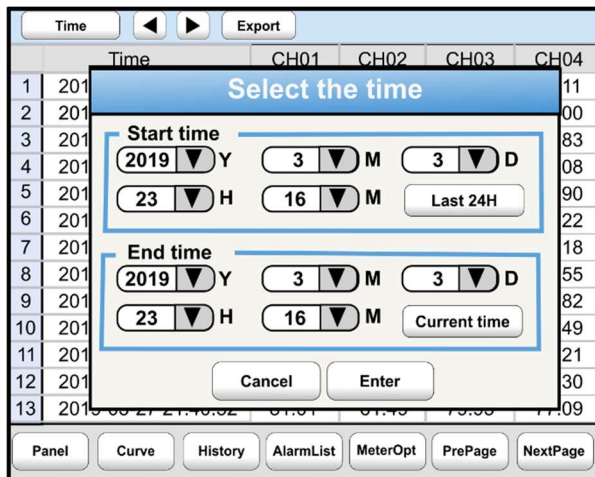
Time ◀ ▶ Export

| | Time | CH01 | CH02 | CH03 | CH04 |
|---|---|---|---|---|---|
| 1 | 201 | | | | 11 |
| 2 | 201 | | | | 00 |
| 3 | 201 | | | | 83 |
| 4 | 201 | | | | 08 |
| 5 | 201 | | | | 90 |
| 6 | 201 | | | | 22 |
| 7 | 201 | | | | 18 |
| 8 | 201 | | | | 55 |
| 9 | 201 | | | | 82 |
| 10 | 201 | | | | 49 |
| 11 | 201 | | | | 21 |
| 12 | 201 | | | | 30 |
| 13 | 201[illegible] | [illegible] | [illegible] | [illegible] | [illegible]09 |

Select the time

Start time
2019 Y 3 M 3 D
23 H 16 M Last 24H

End time
2019 Y 3 M 3 D
23 H 16 M Current time

Cancel Enter

Panel Curve History AlarmList MeterOpt PrePage NextPage